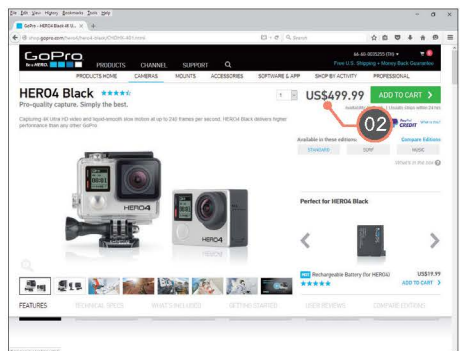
File Edit View History Bookmarks Tools Help

GoPro - HERO4 Black 4K U... ×

shop.gopro.com/hero4/hero4-black/CHDHX-401.html

Search

GoPro Be a HERO.

PRODUCTS CHANNEL SUPPORT

Free U.S. Shipping + Money Back Guarantee

PRODUCTS HOME CAMERAS MOUNTS ACCESSORIES SOFTWARE & APP SHOP BY ACTIVITY PROFESSIONAL

HERO4 Black ★★★★☆

Pro-quality capture. Simply the best.

Capturing 4K Ultra HD video and high-resolution photos at up to 240 frames per second. HERO4 Black delivers higher performance than any other GoPro.

1

US$499.99

ADD TO CART >

02

PayPal CREDIT

Available in these editions:

Compare Editions

STANDARD

SURF

MUSIC

HERO4

HERO4

Perfect for HERO4 Black

NEW Rechargeable Battery (for HERO4)

★★★★★

US$19.99

ADD TO CART >

FEATURES TECHNICAL SPECS WHAT'S INCLUDED GETTING STARTED USER REVIEWS COMPARE EDITIONS